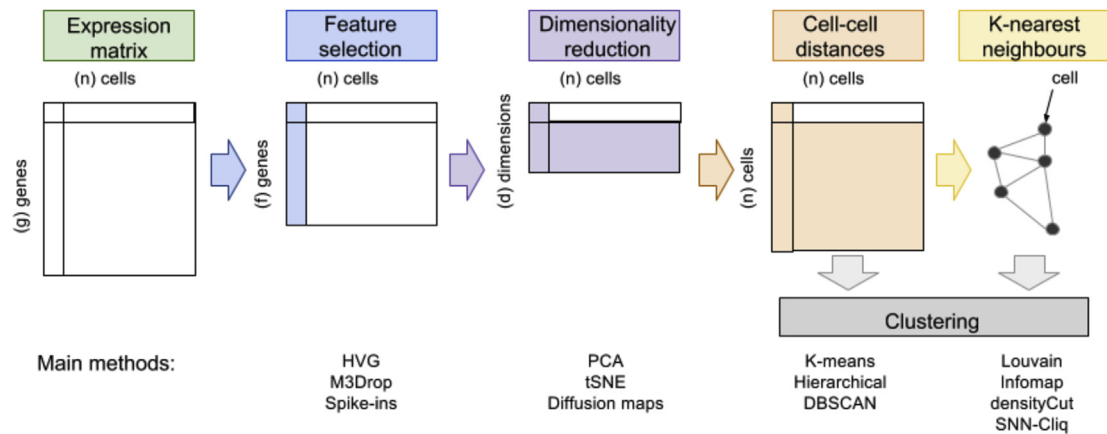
Expression matrix

(n) cells

(g) genes

Feature selection

(n) cells

(f) genes

Dimensionality reduction

(n) cells

(d) dimensions

Cell-cell distances

(n) cells

(n) cells

K-nearest neighbours

cell

Clustering

Main methods:

HVG
M3Drop
Spike-ins

PCA
tSNE
Diffusion maps

K-means
Hierarchical
DBSCAN

Louvain
Infomap
densityCut
SNN-Cliq